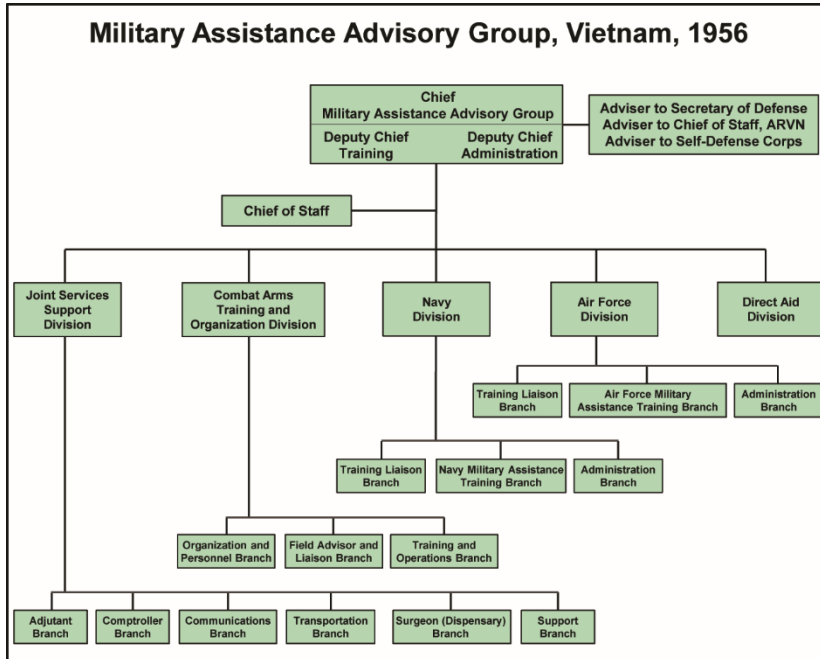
Military Assistance Advisory Group, Vietnam, 1956

Chief
Military Assistance Advisory Group

Deputy Chief
Training

Deputy Chief
Administration

Adviser to Secretary of Defense
Adviser to Chief of Staff, ARVN
Adviser to Self-Defense Corps

Chief of Staff

Joint Services Support Division

Combat Arms Training and Organization Division

Navy Division

Air Force Division

Direct Aid Division

Training Liaison Branch

Air Force Military Assistance Training Branch

Administration Branch

Training Liaison Branch

Navy Military Assistance Training Branch

Administration Branch

Organization and Personnel Branch

Field Advisor and Liaison Branch

Training and Operations Branch

Adjutant Branch

Comptroller Branch

Communications Branch

Transportation Branch

Surgeon (Dispensary) Branch

Support Branch